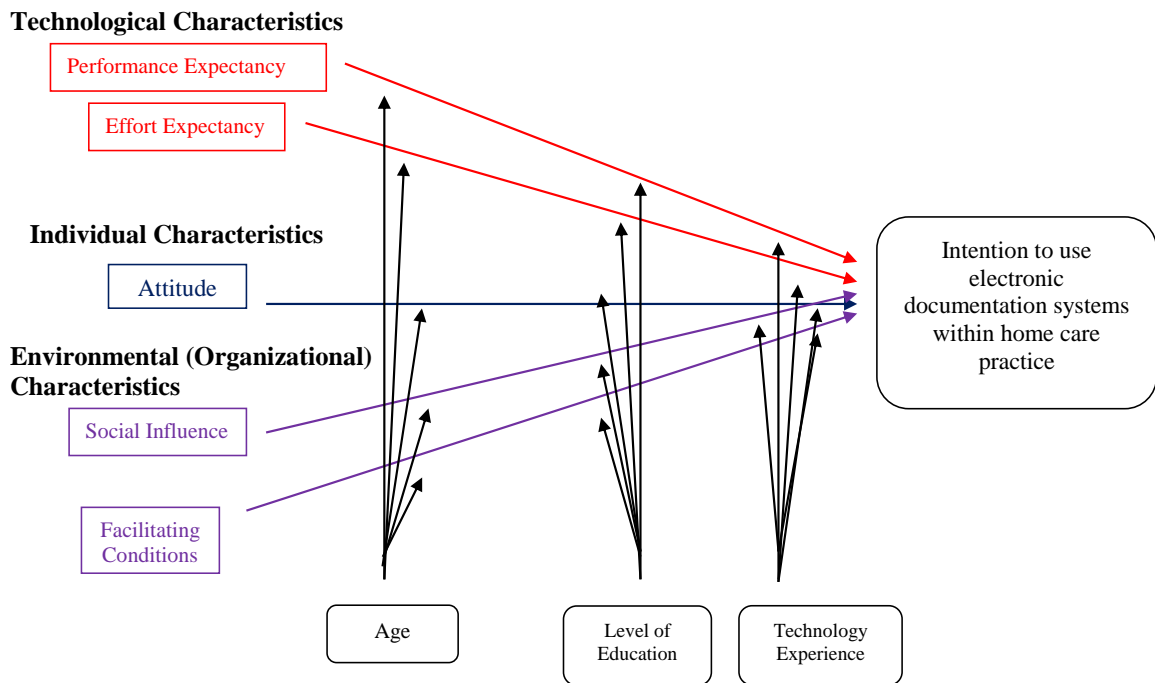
Technological Characteristics

Performance Expectancy

Effort Expectancy

Individual Characteristics

Attitude

Environmental (Organizational) Characteristics

Social Influence

Facilitating Conditions

Intention to use electronic documentation systems within home care practice

Age

Level of Education

Technology Experience